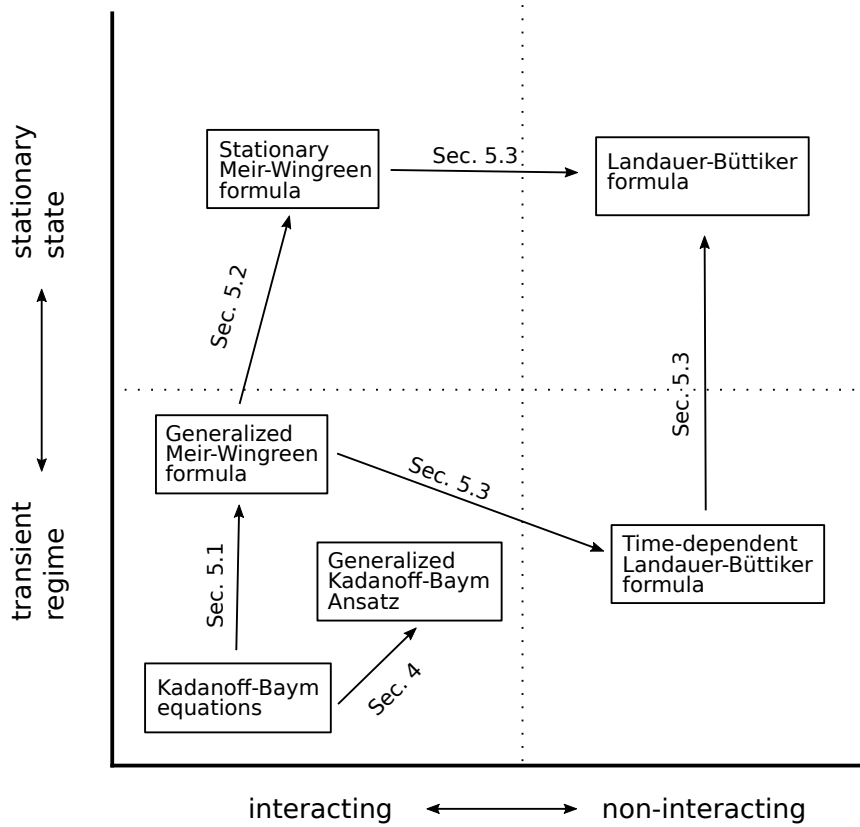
stationary state

transient regime

Stationary Meir-Wingreen formula

Sec. 5.3

Landauer-Büttiker formula

Sec. 5.2

Sec. 5.3

Generalized Meir-Wingreen formula

Sec. 5.3

Time-dependent Landauer-Büttiker formula

Sec. 5.1

Generalized Kadanoff-Baym Ansatz

Kadanoff-Baym equations

Sec. 4

interacting

non-interacting